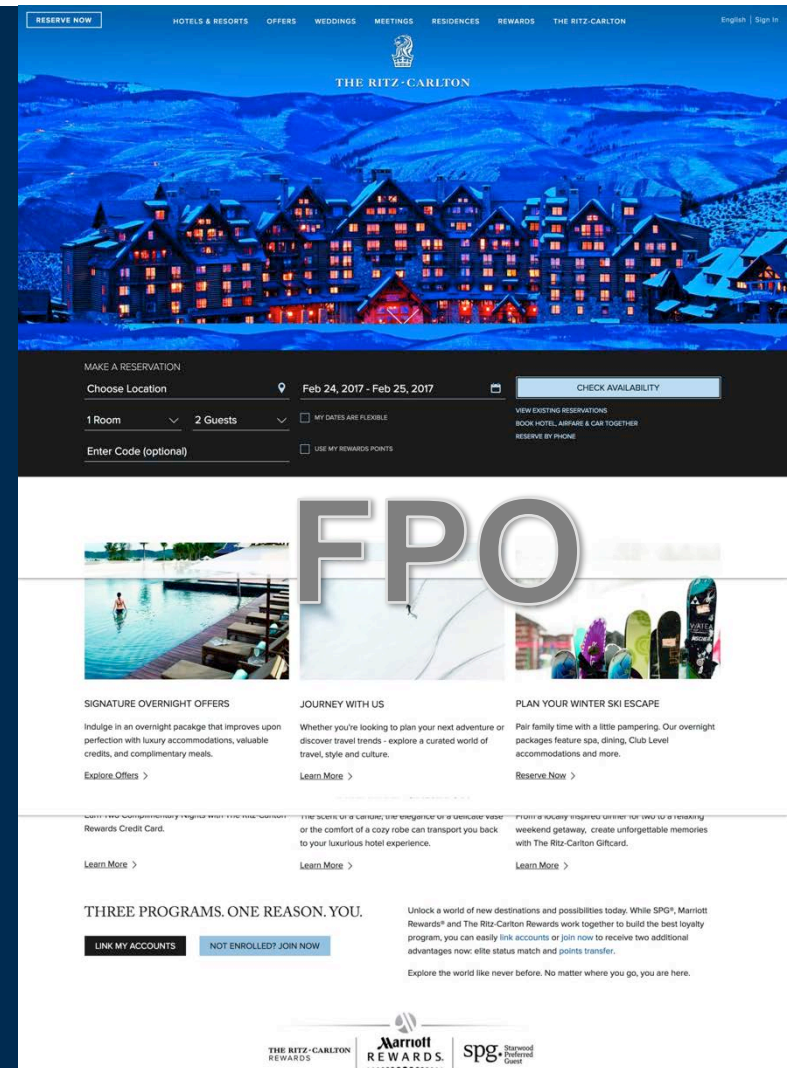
RESERVE NOW

HOTELS & RESORTS OFFERS WEDDINGS MEETINGS RESIDENCES REWARDS THE RITZ-CARLTON

English | Sign In

THE RITZ-CARLTON

MAKE A RESERVATION

Choose Location

Feb 24, 2017 - Feb 25, 2017

CHECK AVAILABILITY

1 Room

2 Guests

MY DATES ARE FLEXIBLE

VIEW EXISTING RESERVATIONS
BOOK HOTEL, AIRFARE & CAR TOGETHER
RESERVE BY PHONE

Enter Code (optional)

USE MY REWARDS POINTS

FPO

SIGNATURE OVERNIGHT OFFERS

Indulge in an overnight package that improves upon perfection with luxury accommodations, valuable credits, and complimentary meals.

Explore Offers >

JOURNEY WITH US

Whether you're looking to plan your next adventure or discover travel trends - explore a curated world of travel, style and culture.

Learn More >

PLAN YOUR WINTER SKI ESCAPE

Pair family time with a little pampering. Our overnight packages feature spa, dining, Club Level accommodations and more.

Reserve Now >

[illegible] Rewards Credit Card.

Learn More >

The scent of a candle, the elegance of a delicate vase or the comfort of a cozy robe can transport you back to your luxurious hotel experience.

Learn More >

From a locally inspired dinner for two to a relaxing weekend getaway, create unforgettable memories with The Ritz-Carlton Giftcard.

Learn More >

THREE PROGRAMS. ONE REASON. YOU.

LINK MY ACCOUNTS

NOT ENROLLED? JOIN NOW

Unlock a world of new destinations and possibilities today. While SPG®, Marriott Rewards® and The Ritz-Carlton Rewards work together to build the best loyalty program, you can easily link accounts or join now to receive two additional advantages now: elite status match and points transfer.

Explore the world like never before. No matter where you go, you are here.

THE RITZ-CARLTON REWARDS

Marriott REWARDS.

spg. Starwood Preferred Guest